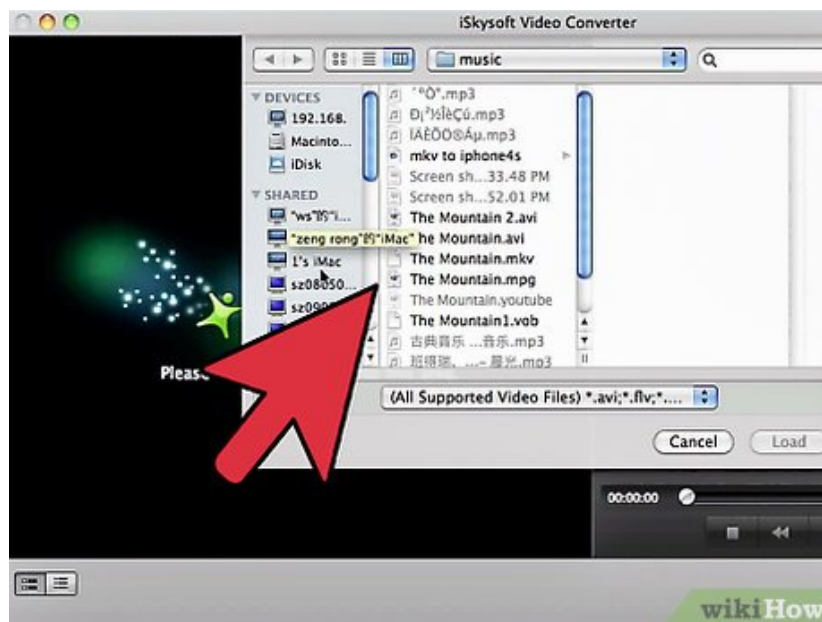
iSkysoft Video Converter

music

DEVICES
192.168.
Macinto...
iDisk
SHARED
"ws"的"i...
"zeng rong"的"iMac"
1's iMac
sz08050...
sz090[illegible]

`°Ò".mp3
Đ¡³½ÌèÇú.mp3
ÌÀÈÕÒ®Áµ.mp3
mkv to iphone4s
Screen sh...33.48 PM
Screen sh...52.01 PM
The Mountain 2.avi
The Mountain.avi
The Mountain.mkv
The Mountain.mpg
The Mountain.youtube
The Mountain1.vob
古典音乐 ...音乐.mp3
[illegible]...一 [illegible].mp3

(All Supported Video Files) *.avi;*.flv;*....

Cancel
Load

Pleas

00:00:00

wikiHow